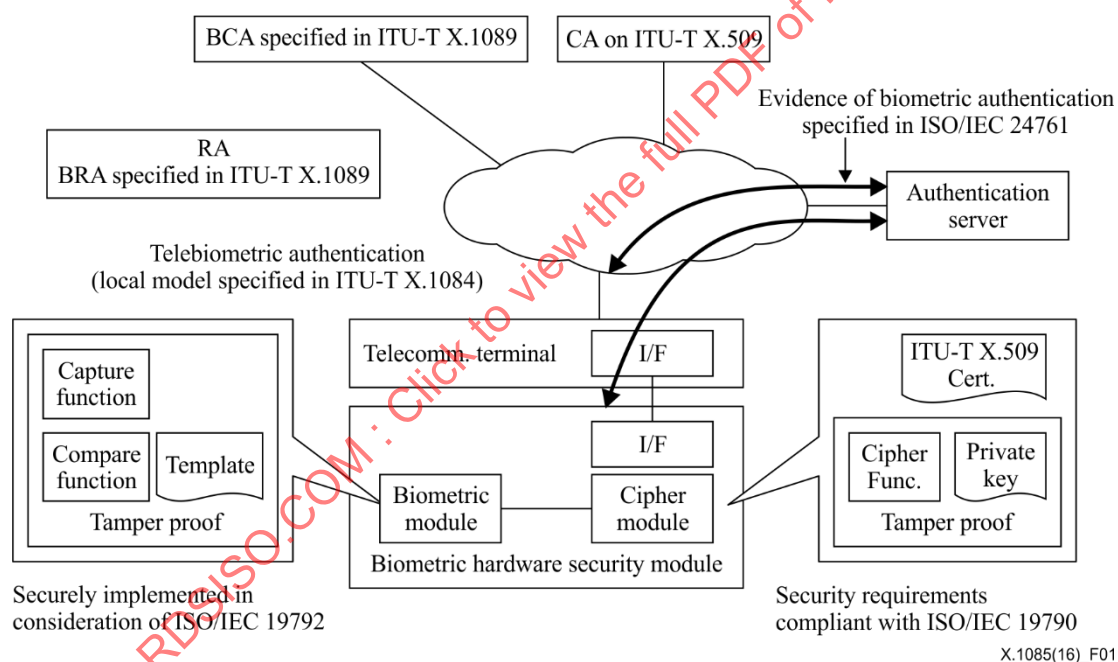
BCA specified in ITU-T X.1089

CA on ITU-T X.509

Evidence of biometric authentication specified in ISO/IEC 24761

RA
BRA specified in ITU-T X.1089

Authentication server

Telebiometric authentication (local model specified in ITU-T X.1084)

Capture function

Compare function

Template

Tamper proof

Telecomm. terminal

I/F

I/F

Biometric module

Cipher module

Biometric hardware security module

ITU-T X.509 Cert.

Cipher Func.

Private key

Tamper proof

Securely implemented in consideration of ISO/IEC 19792

Security requirements compliant with ISO/IEC 19790

X.1085(16)_F01

RDSISO.COM : Click to view the full PDF of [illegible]